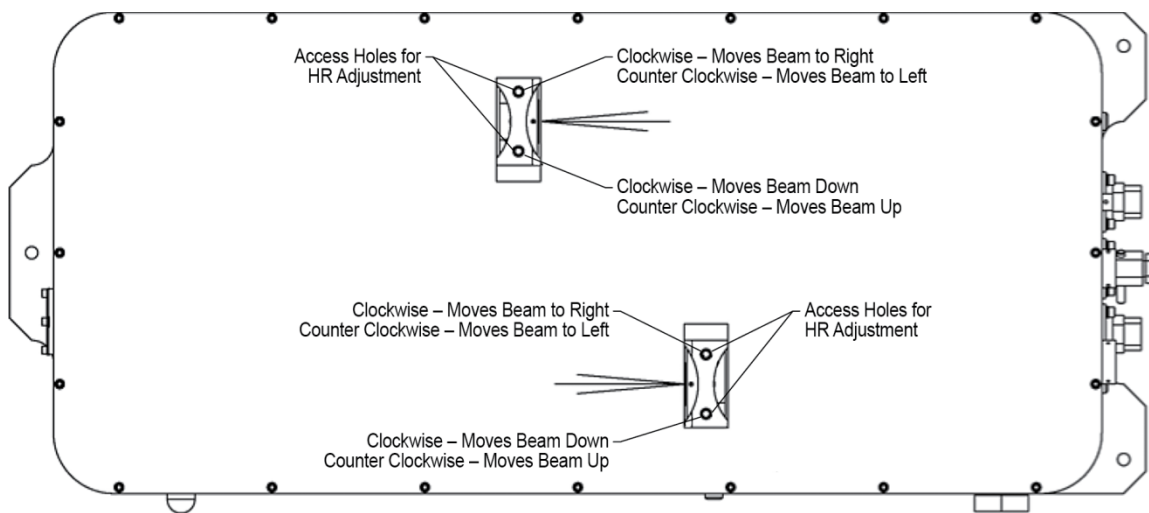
Access Holes for HR Adjustment

Clockwise – Moves Beam to Right
Counter Clockwise – Moves Beam to Left

Clockwise – Moves Beam Down
Counter Clockwise – Moves Beam Up

Clockwise – Moves Beam to Right
Counter Clockwise – Moves Beam to Left

Access Holes for HR Adjustment

Clockwise – Moves Beam Down
Counter Clockwise – Moves Beam Up